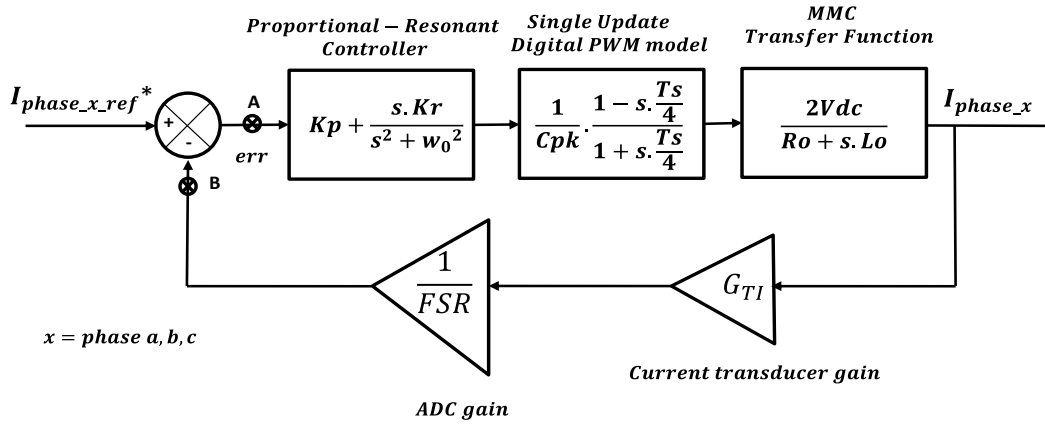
Proportional – Resonant Controller

Single Update Digital PWM model

MMC Transfer Function

$I_{phase\_x\_ref}{}^*$

+

-

A

err

B

$Kp + \frac{s.Kr}{s^2 + w_0{}^2}$

$\frac{1}{Cpk}.\frac{1 - s.\frac{Ts}{4}}{1 + s.\frac{Ts}{4}}$

$\frac{2Vdc}{Ro + s.Lo}$

$I_{phase\_x}$

$\frac{1}{FSR}$

$G_{TI}$

$x = phase\ a, b, c$

Current transducer gain

ADC gain